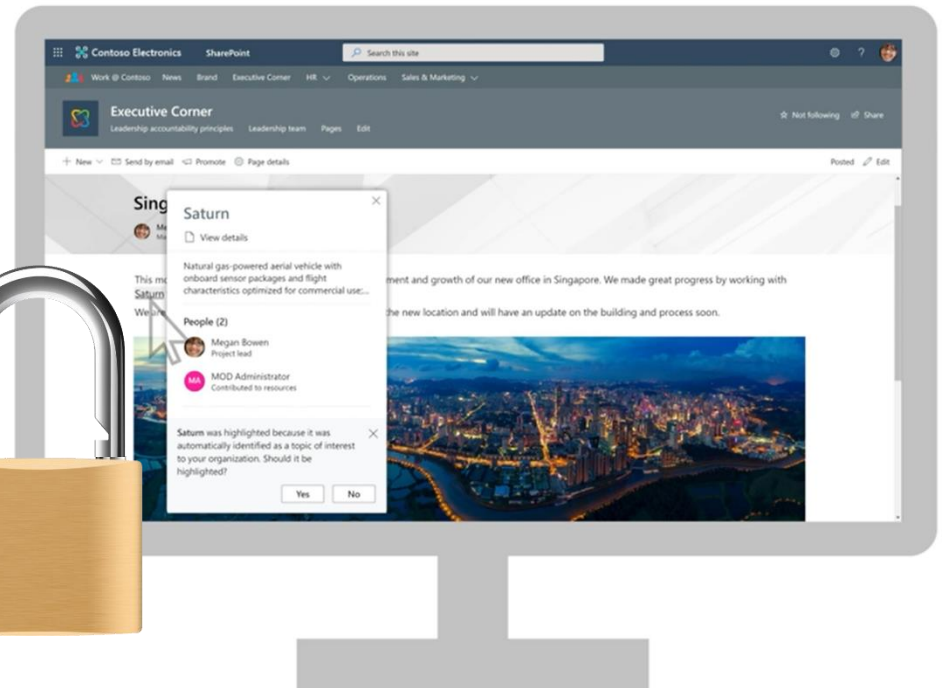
Contoso Electronics SharePoint

Search this site

Work @ Contoso News Brand Executive Corner HR Operations Sales & Marketing

Executive Corner

Leadership accountability principles Leadership team Pages Edit

Not following Share

+ New Send by email Promote Page details

Posted Edit

Sing

Me
Ma

This mo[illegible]ment and growth of our new office in Singapore. We made great progress by working with Saturn

We a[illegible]he new location and will have an update on the building and process soon.

Saturn

View details

Natural gas-powered aerial vehicle with onboard sensor packages and flight characteristics optimized for commercial use;...

People (2)

Megan Bowen
Project lead

MA
MOD Administrator
Contributed to resources

Saturn was highlighted because it was automatically identified as a topic of interest to your organization. Should it be highlighted?

Yes No